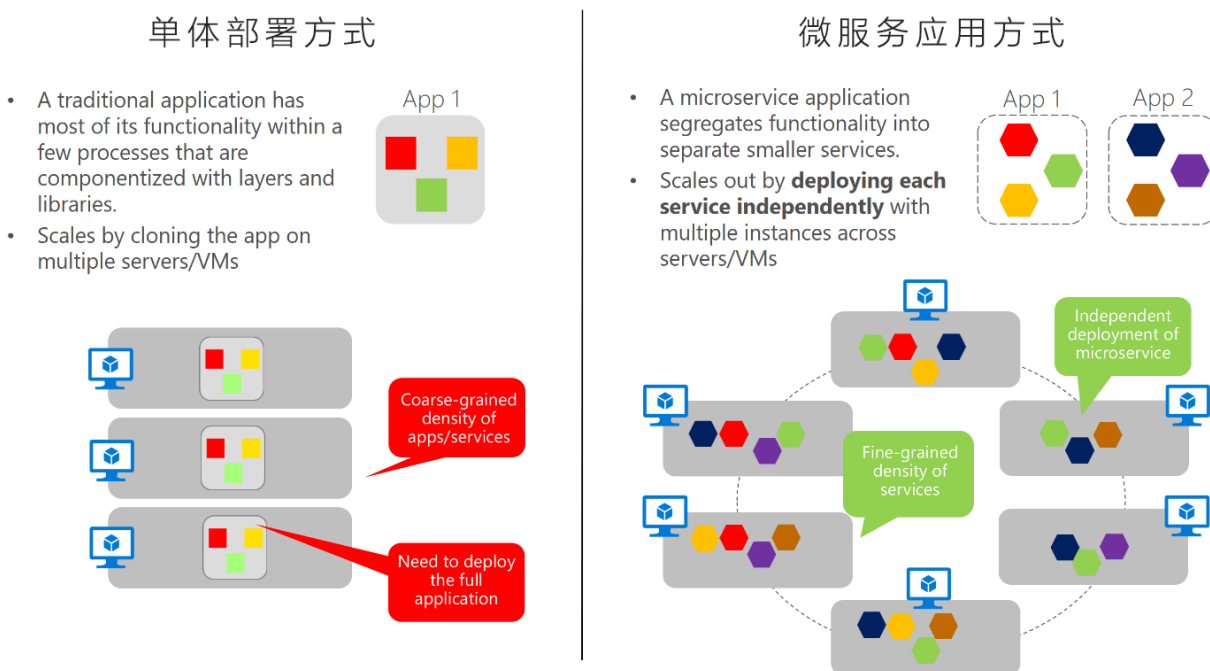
单体部署方式

- A traditional application has most of its functionality within a few processes that are componentized with layers and libraries.
- Scales by cloning the app on multiple servers/VMs

App 1

Coarse-grained density of apps/services

Need to deploy the full application

微服务应用方式

- A microservice application segregates functionality into separate smaller services.
- Scales out by **deploying each service independently** with multiple instances across servers/VMs

App 1

App 2

Independent deployment of microservice

Fine-grained density of services